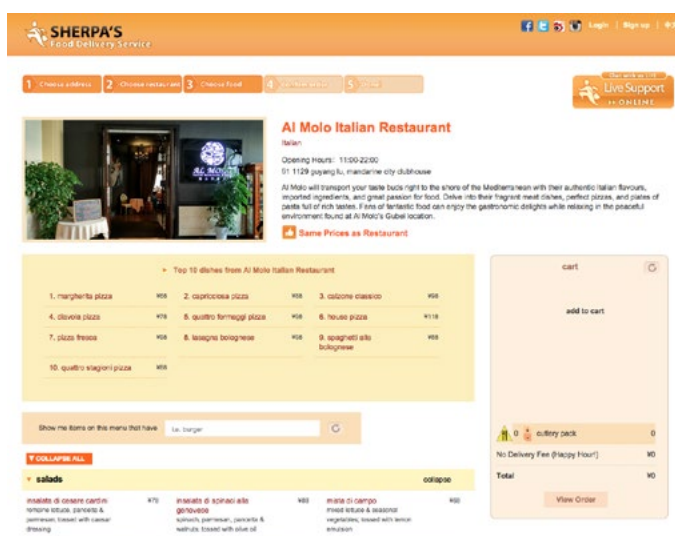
SHERPA'S
Food Delivery Service

Login | Sign up |

1 Choose address | 2 Choose restaurant | 3 Choose food | 4 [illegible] | 5 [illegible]

Live Support
ONLINE

Al Molo Italian Restaurant
Italian
Opening Hours: 11:00-22:00
01 1129 guyang lu, mandarine city clubhouse

Al Molo will transport your taste buds right to the shore of the Mediterranean with their authentic Italian flavours, imported ingredients, and great passion for food. Delve into their fragrant meat dishes, perfect pizzas, and plates of pasta full of rich tastes. Fans of fantastic food can enjoy the gastronomic delights while relaxing in the peaceful environment found at Al Molo's Gubei location.

Same Prices as Restaurant

Top 10 dishes from Al Molo Italian Restaurant

| | | |
|---|---|---|
| 1. margherita pizza ¥68 | 2. capricciosa pizza ¥88 | 3. calzone classico ¥98 |
| 4. diavola pizza ¥78 | 5. quattro formaggi pizza ¥88 | 6. house pizza ¥118 |
| 7. pizza fresca ¥88 | 8. lasagna bolognese ¥98 | 9. spaghetti alla bolognese ¥88 |
| 10. quattro stagioni pizza ¥88 | | |

cart
add to cart
0 cutlery pack 0
No Delivery Fee (Happy Hour!) ¥0
Total ¥0
View Order

Show me items on this menu that have  i.e. burger

COLLAPSE ALL

salads collapse

insalata di cesare cardini ¥70
romaine lettuce, pancetta & parmesan, tossed with caesar dressing

insalata di spinaci alla genovese ¥80
spinach, parmesan, pancetta & walnuts, tossed with olive oil

insalata di campo ¥60
mixed lettuce & seasonal vegetables, tossed with lemon emulsion